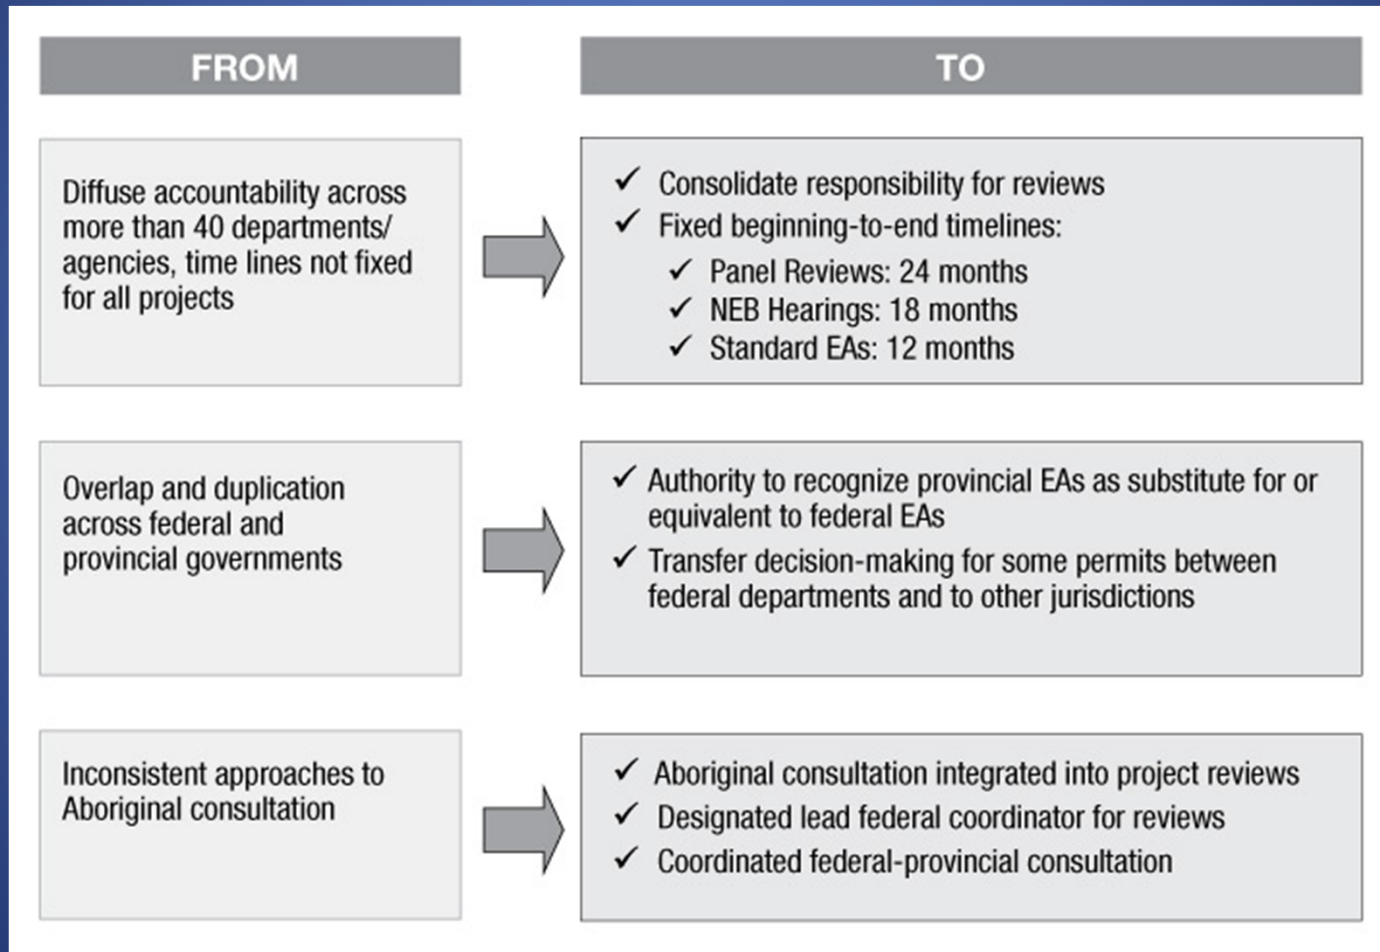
FROM

TO

Diffuse accountability across more than 40 departments/ agencies, time lines not fixed for all projects

✓ Consolidate responsibility for reviews
✓ Fixed beginning-to-end timelines:
✓ Panel Reviews: 24 months
✓ NEB Hearings: 18 months
✓ Standard EAs: 12 months

Overlap and duplication across federal and provincial governments

✓ Authority to recognize provincial EAs as substitute for or equivalent to federal EAs
✓ Transfer decision-making for some permits between federal departments and to other jurisdictions

Inconsistent approaches to Aboriginal consultation

✓ Aboriginal consultation integrated into project reviews
✓ Designated lead federal coordinator for reviews
✓ Coordinated federal-provincial consultation